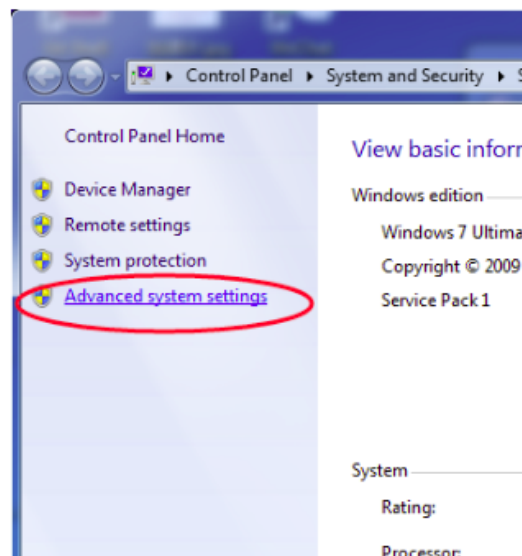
▸ Control Panel ▸ System and Security ▸ S

Control Panel Home

Device Manager

Remote settings

System protection

Advanced system settings

View basic inform

Windows edition

Windows 7 Ultima

Copyright © 2009

Service Pack 1

System

Rating:

Processor: